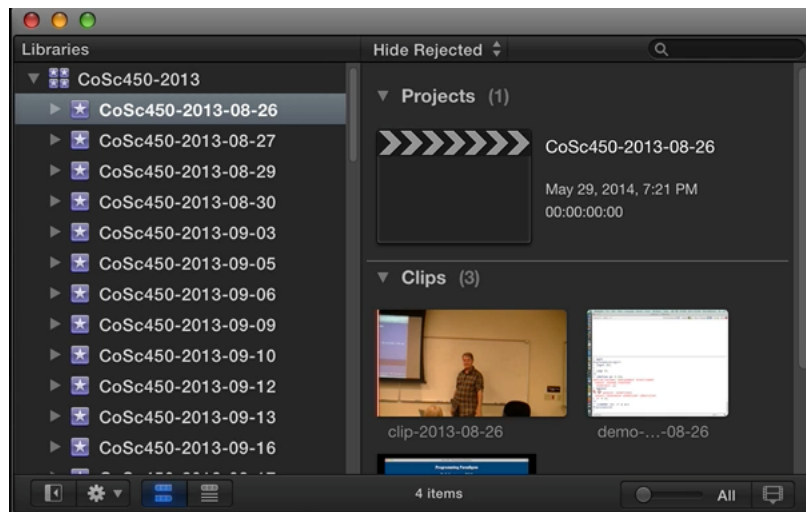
Libraries

Hide Rejected

CoSc450-2013

CoSc450-2013-08-26

CoSc450-2013-08-27

CoSc450-2013-08-29

CoSc450-2013-08-30

CoSc450-2013-09-03

CoSc450-2013-09-05

CoSc450-2013-09-06

CoSc450-2013-09-09

CoSc450-2013-09-10

CoSc450-2013-09-12

CoSc450-2013-09-13

CoSc450-2013-09-16

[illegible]

Projects (1)

CoSc450-2013-08-26

May 29, 2014, 7:21 PM

00:00:00:00

Clips (3)

clip-2013-08-26

demo-...-08-26

Programming Paradigms

4 items

All